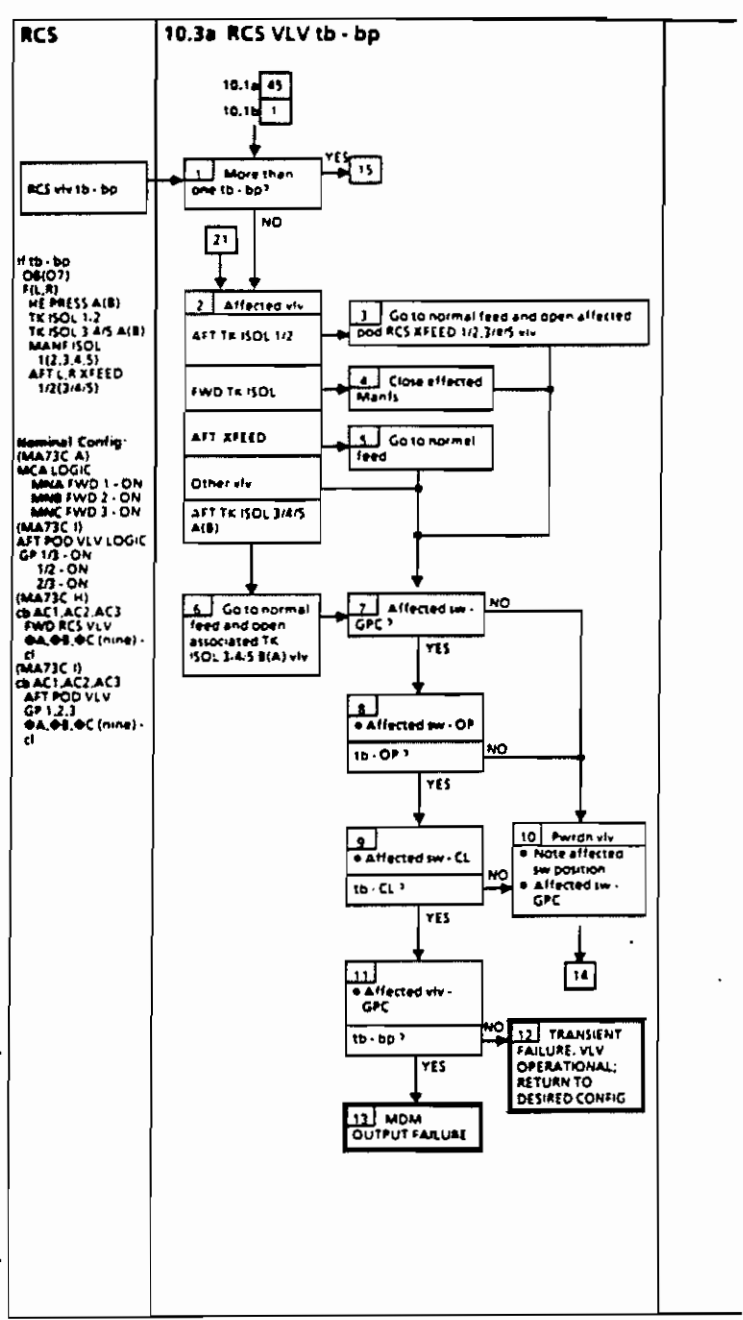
RCS

10.3a RCS VLV tb - bp

10.1a 45
10.1b 1

RCS vlv tb - bp

1 More than one tb - bp?

YES
15

NO

21

If tb - bo
O6(O7)
F(L,R)
HE PRESS A(B)
TK ISOL 1-2
TK ISOL 3-4/5 A(B)
MANF ISOL
1(2,3,4,5)
AFT L,R XFEED
1/2(3/4/5)

Nominal Config:
(MA73C A)
MCA LOGIC
MNA FWD 1 - ON
MNB FWD 2 - ON
MNC FWD 3 - ON
(MA73C I)
AFT POD VLV LOGIC
GP 1/3 - ON
1/2 - ON
2/3 - ON
(MA73C H)
cb AC1,AC2,AC3
FWD RCS VLV
ΦA,ΦB,ΦC (nine) - cl
(MA73C I)
cb AC1,AC2,AC3
AFT POD VLV
GP 1,2,3
ΦA,ΦB,ΦC (nine) - cl

2 Affected vlv

AFT TK ISOL 1/2

FWD TK ISOL

AFT XFEED

Other vlv

AFT TK ISOL 3/4/5 A(B)

3 Go to normal feed and open affected pod RCS XFEED 1/2,3/4/5 vlv

4 Close affected Manfs

5 Go to normal feed

6 Go to normal feed and open associated TK ISOL 3-4-5 B(A) vlv

7 Affected sw - GPC?

NO

YES

8
• Affected sw - OP
tb - OP?

NO

YES

9
• Affected sw - CL
tb - CL?

NO

YES

10 Pwrdn vlv
• Note affected sw position
• Affected sw - GPC

14

11
• Affected vlv - GPC
tb - bp?

NO

YES

12 TRANSIENT FAILURE. VLV OPERATIONAL; RETURN TO DESIRED CONFIG

13 MDM OUTPUT FAILURE